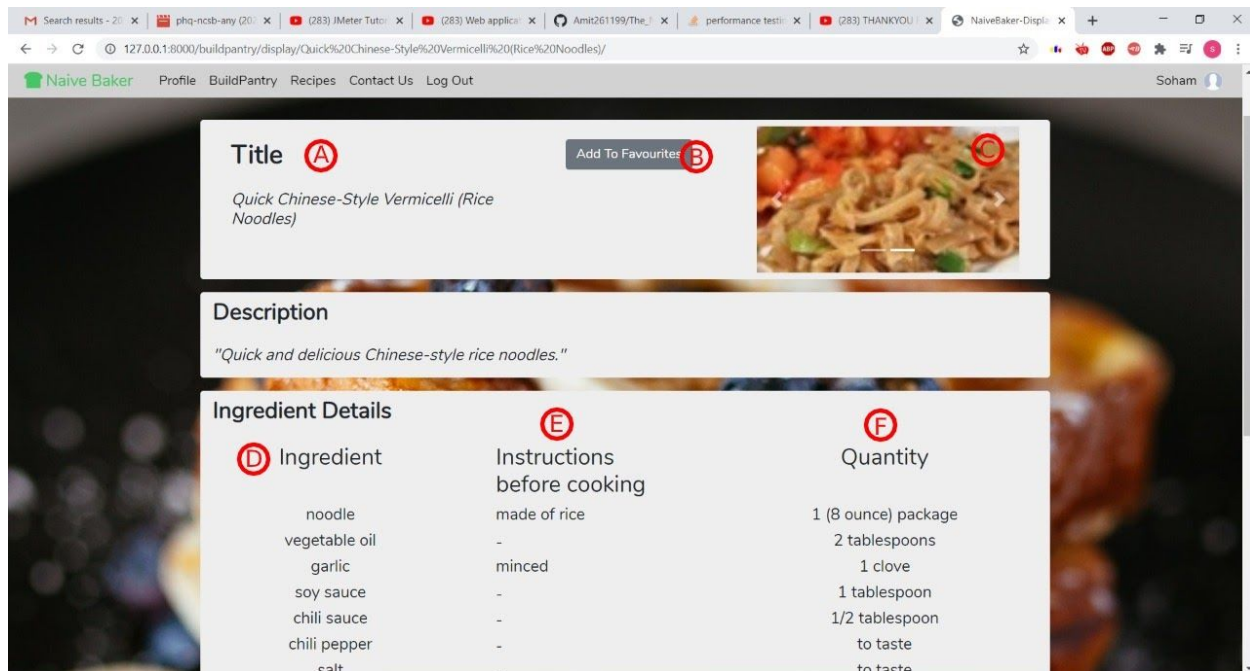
Search results - 20 × | phq-ncsb-any (202 × | (283) JMeter Tutor × | (283) Web applica × | Amit261199/The_ × | performance testi × | (283) THANKYOU × | NaiveBaker-Displa × | +

127.0.0.1:8000/buildpantry/display/Quick%20Chinese-Style%20Vermicelli%20(Rice%20Noodles)/

Naive Baker Profile BuildPantry Recipes Contact Us Log Out Soham

Title A

Add To Favourites B

C

Quick Chinese-Style Vermicelli (Rice Noodles)

Description

"Quick and delicious Chinese-style rice noodles."

Ingredient Details

D Ingredient

E Instructions before cooking

F Quantity

| Ingredient | Instructions before cooking | Quantity |
|---|---|---|
| noodle | made of rice | 1 (8 ounce) package |
| vegetable oil | - | 2 tablespoons |
| garlic | minced | 1 clove |
| soy sauce | - | 1 tablespoon |
| chili sauce | - | 1/2 tablespoon |
| chili pepper | - | to taste |
| salt | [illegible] | to taste |